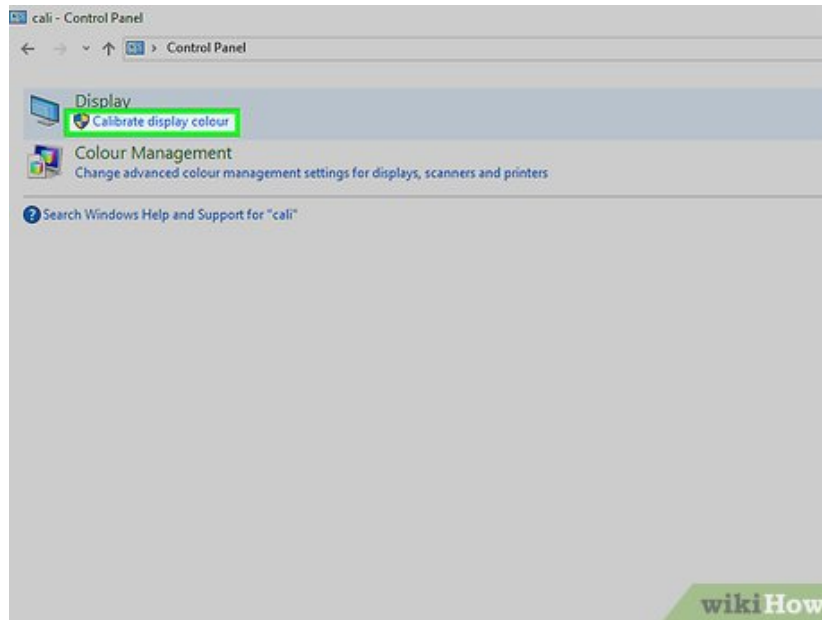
cali - Control Panel

← → ˅ ↑ > Control Panel

Display
Calibrate display colour

Colour Management
Change advanced colour management settings for displays, scanners and printers

Search Windows Help and Support for "cali"

wikiHow